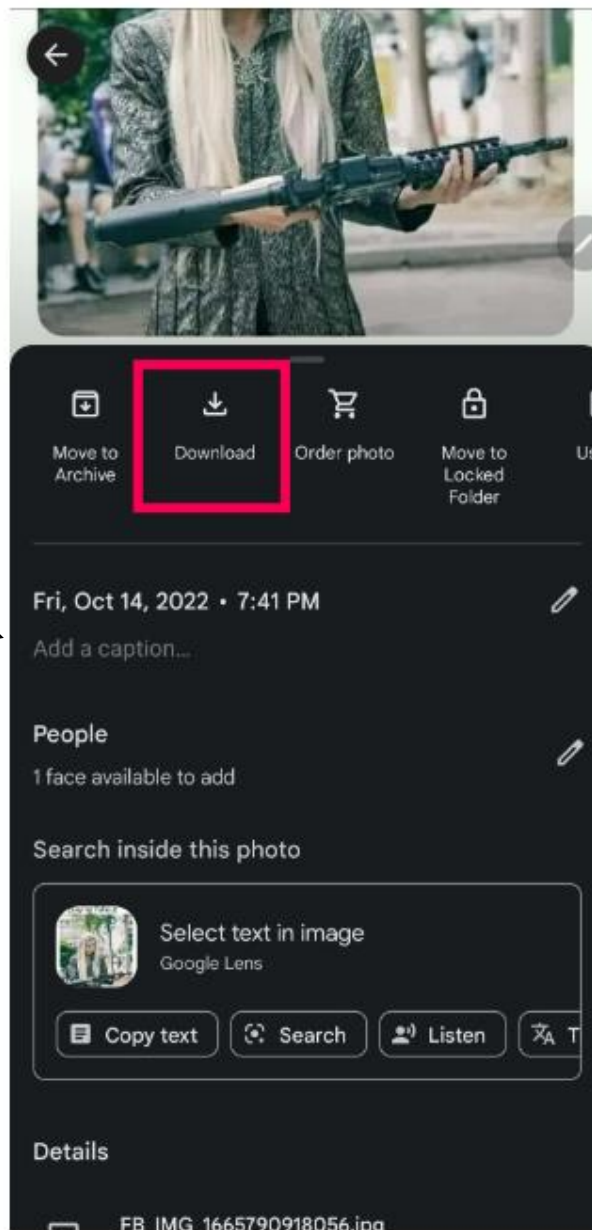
Move to Archive

Download

Order photo

Move to Locked Folder

Us

Fri, Oct 14, 2022 • 7:41 PM

Add a caption...

People

1 face available to add

Search inside this photo

Select text in image

Google Lens

Copy text

Search

Listen

T

Details

FB_IMG_1665790918056.jpg